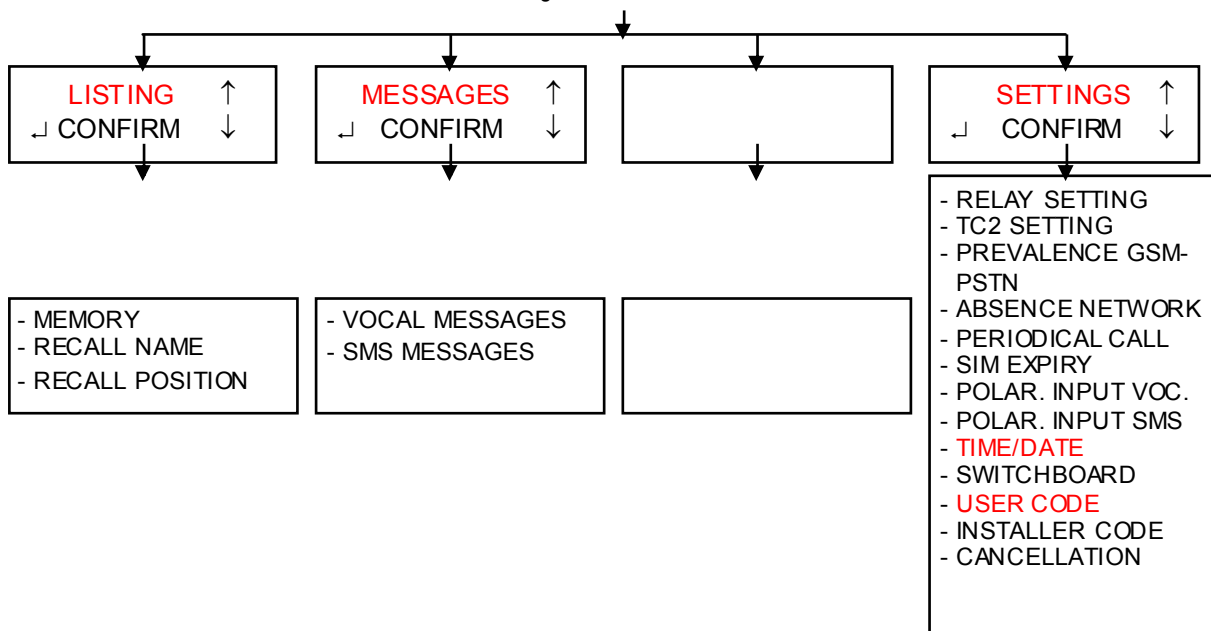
LISTING ↑
↵ CONFIRM ↓

MESSAGES ↑
↵ CONFIRM ↓

SETTINGS ↑
↵ CONFIRM ↓

- RELAY SETTING
- TC2 SETTING
- PREVALENCE GSM-PSTN
- ABSENCE NETWORK
- PERIODICAL CALL
- SIM EXPIRY
- POLAR. INPUT VOC.
- POLAR. INPUT SMS
- TIME/DATE
- SWITCHBOARD
- USER CODE
- INSTALLER CODE
- CANCELLATION

- MEMORY
- RECALL NAME
- RECALL POSITION

- VOCAL MESSAGES
- SMS MESSAGES